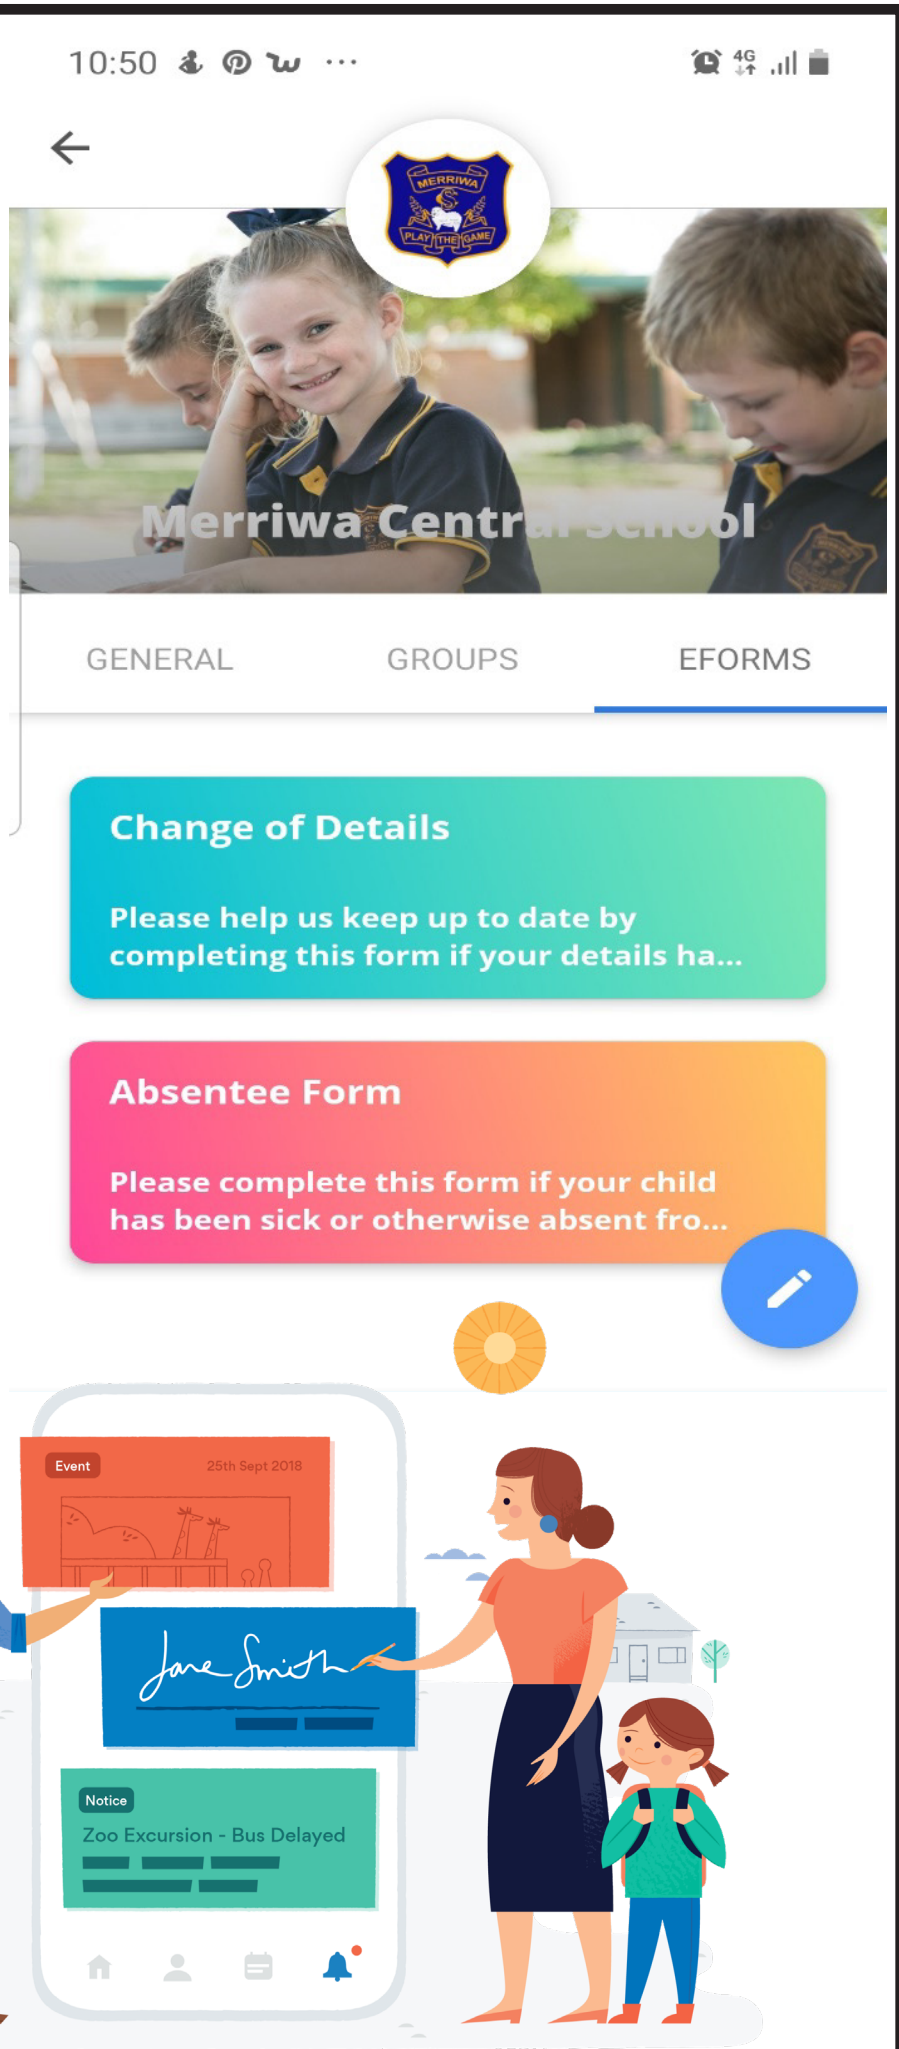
10:50 ···

4G

MERRIWA
PLAY THE GAME

Merriwa Central School

GENERAL GROUPS EFORMS

Change of Details

Please help us keep up to date by completing this form if your details ha...

Absentee Form

Please complete this form if your child has been sick or otherwise absent fro...

Event 25th Sept 2018

Jane Smith

Notice
Zoo Excursion - Bus Delayed